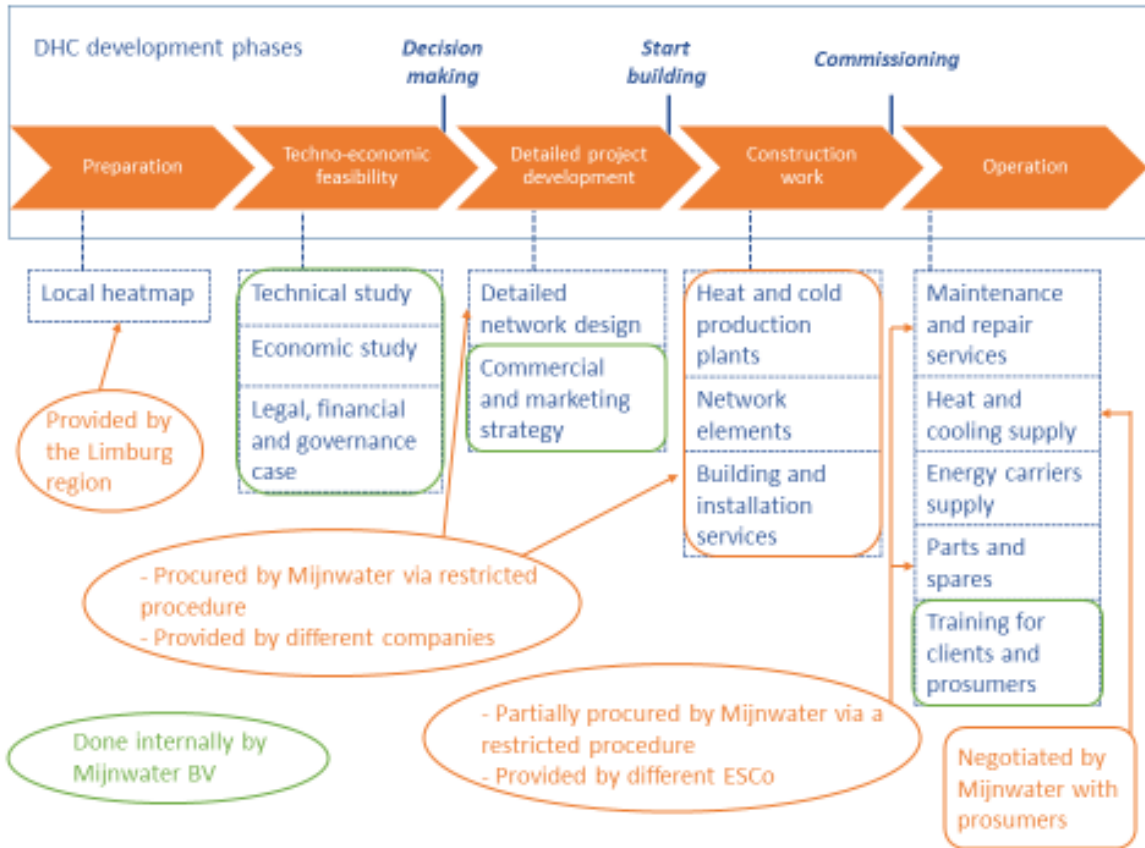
DHC development phases

Decision making

Start building

Commissioning

Preparation

Techno-economic feasibility

Detailed project development

Construction work

Operation

Local heatmap

Technical study

Economic study

Legal, financial and governance case

Detailed network design

Commercial and marketing strategy

Heat and cold production plants

Network elements

Building and installation services

Maintenance and repair services

Heat and cooling supply

Energy carriers supply

Parts and spares

Training for clients and prosumers

Provided by the Limburg region

- Procured by Mijnwater via restricted procedure
- Provided by different companies

- Partially procured by Mijnwater via a restricted procedure
- Provided by different ESCo

Negotiated by Mijnwater with prosumers

Done internally by Mijnwater BV